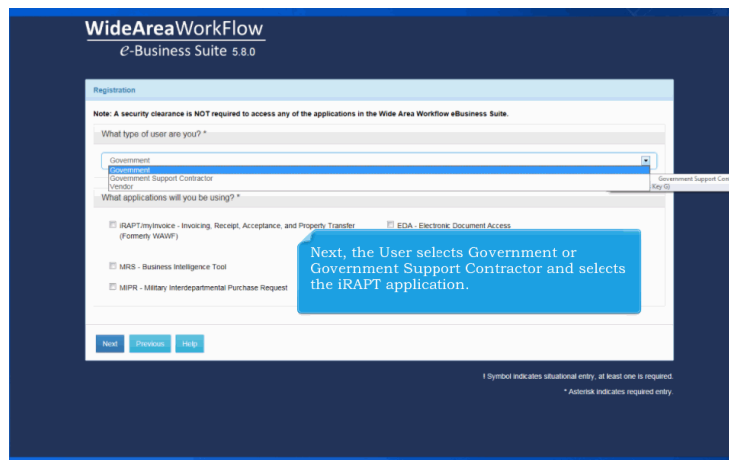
WideAreaWorkFlow
e-Business Suite 5.8.0

Registration

Note: A security clearance is NOT required to access any of the applications in the Wide Area Workflow eBusiness Suite.

What type of user are you? *

Government
Government
Government Support Contractor
Vendor

Government Support Con
Key G)

What applications will you be using? *

iRAPT/myInvoice - Invoicing, Receipt, Acceptance, and Property Transfer (Formerly WAWF)

EDA - Electronic Document Access

MRS - Business Intelligence Tool

MIPR - Military Interdepartmental Purchase Request

Next, the User selects Government or Government Support Contractor and selects the iRAPT application.

Next Previous Help

! Symbol indicates situational entry, at least one is required.

* Asterisk indicates required entry.